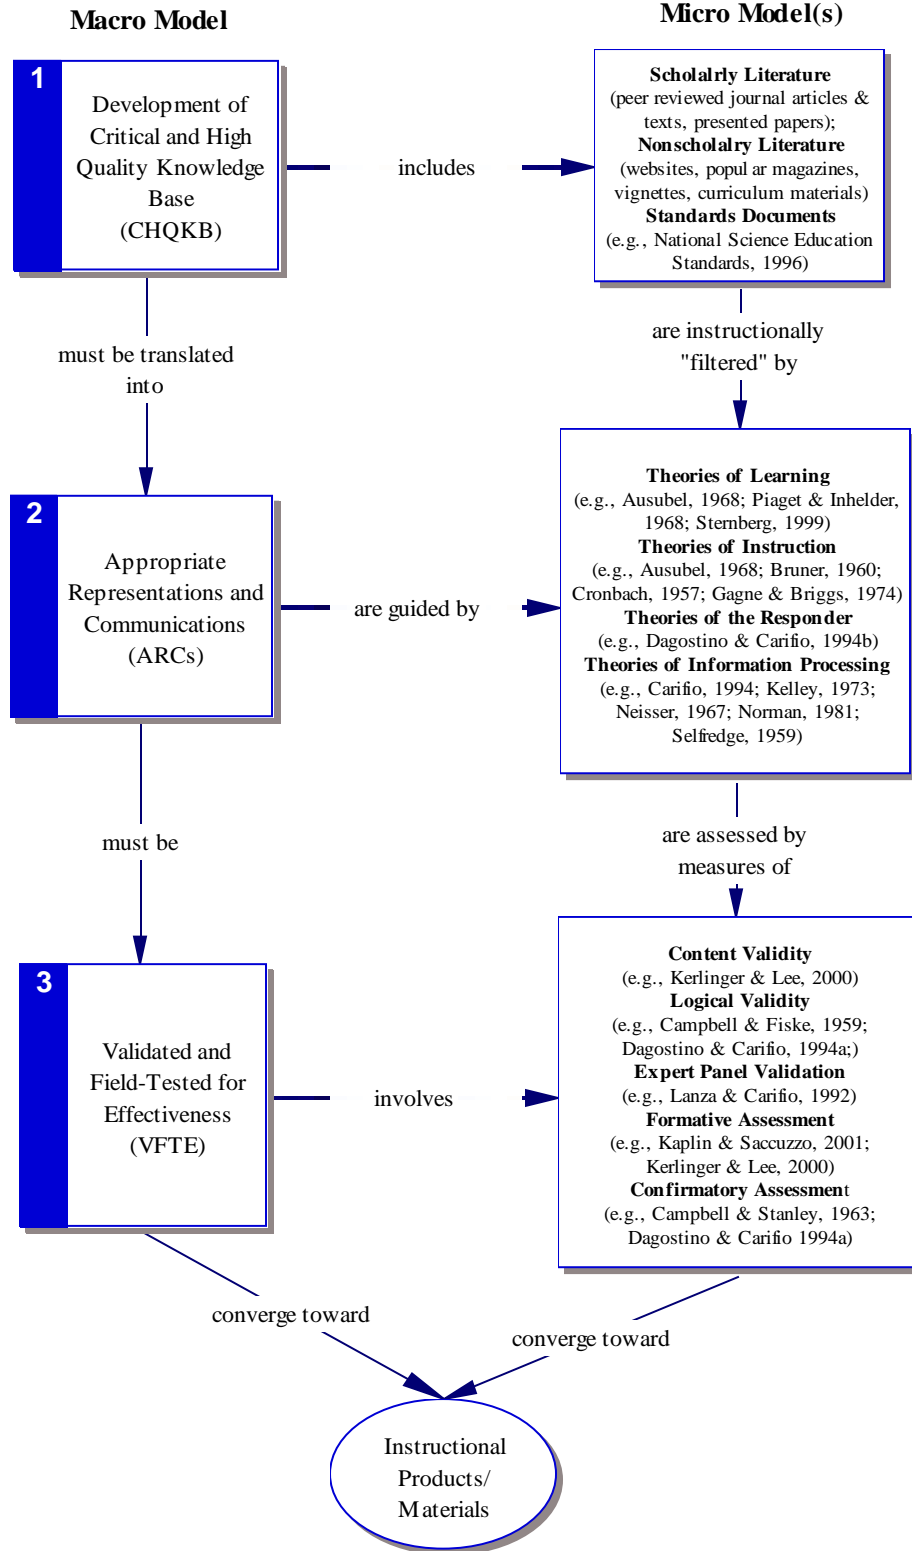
Macro Model

Micro Model(s)

1

Development of Critical and High Quality Knowledge Base (CHQKB)

includes

Scholalrly Literature
(peer reviewed journal articles & texts, presented papers);
Nonscholalry Literature
(websites, popul ar magazines, vignettes, curriculum materials)
Standards Documents
(e.g., National Science Education Standards, 1996)

must be translated into

are instructionally "filtered" by

2

Appropriate Representations and Communications (ARCs)

are guided by

Theories of Learning
(e.g., Ausubel, 1968; Piaget & Inhelder, 1968; Sternberg, 1999)
Theories of Instruction
(e.g., Ausubel, 1968; Bruner, 1960; Cronbach, 1957; Gagne & Briggs, 1974)
Theories of the Responder
(e.g., Dagostino & Carifio, 1994b)
Theories of Information Processing
(e.g., Carifio, 1994; Kelley, 1973; Neisser, 1967; Norman, 1981; Selfredge, 1959)

must be

are assessed by measures of

3

Validated and Field-Tested for Effectiveness (VFTE)

involves

Content Validity
(e.g., Kerlinger & Lee, 2000)
Logical Validity
(e.g., Campbell & Fiske, 1959; Dagostino & Carifio, 1994a;)
Expert Panel Validation
(e.g., Lanza & Carifio, 1992)
Formative Assessment
(e.g., Kaplin & Saccuzzo, 2001; Kerlinger & Lee, 2000)
Confirmatory Assessment
(e.g., Campbell & Stanley, 1963; Dagostino & Carifio 1994a)

converge toward

converge toward

Instructional Products/ Materials